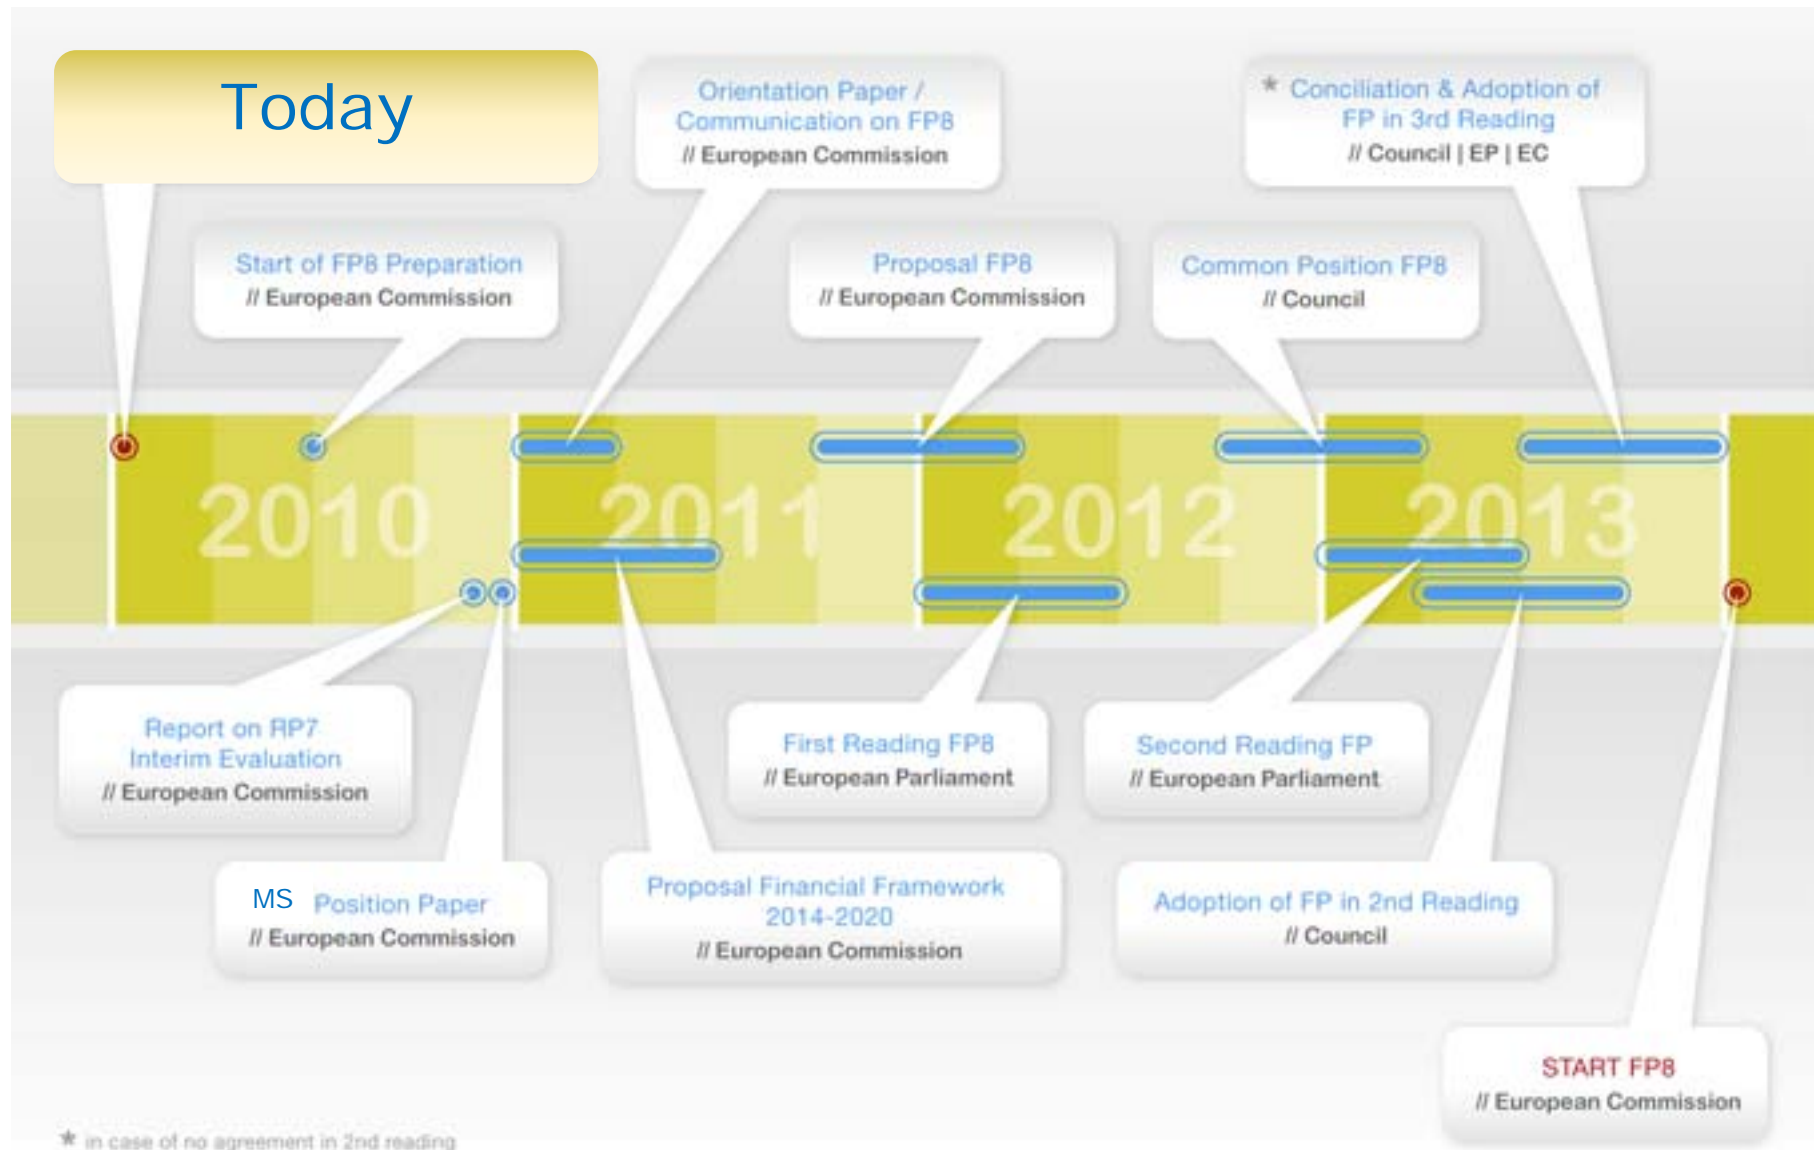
Today

Orientation Paper / Communication on FP8
// European Commission

* Conciliation & Adoption of FP in 3rd Reading
// Council | EP | EC

Start of FP8 Preparation
// European Commission

Proposal FP8
// European Commission

Common Position FP8
// Council

2010

2011

2012

2013

Report on RP7 Interim Evaluation
// European Commission

First Reading FP8
// European Parliament

Second Reading FP
// European Parliament

MS Position Paper
// European Commission

Proposal Financial Framework 2014-2020
// European Commission

Adoption of FP in 2nd Reading
// Council

START FP8
// European Commission

* in case of no agreement in 2nd reading